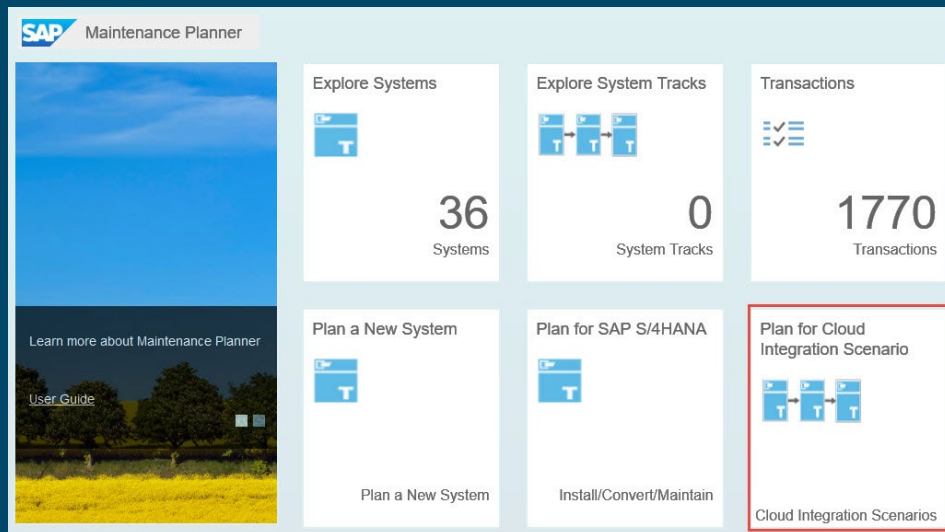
SAP Maintenance Planner

Learn more about Maintenance Planner

User Guide

Explore Systems

36
Systems

Explore System Tracks

0
System Tracks

Transactions

1770
Transactions

Plan a New System

Plan a New System

Plan for SAP S/4HANA

Install/Convert/Maintain

Plan for Cloud Integration Scenario

Cloud Integration Scenarios